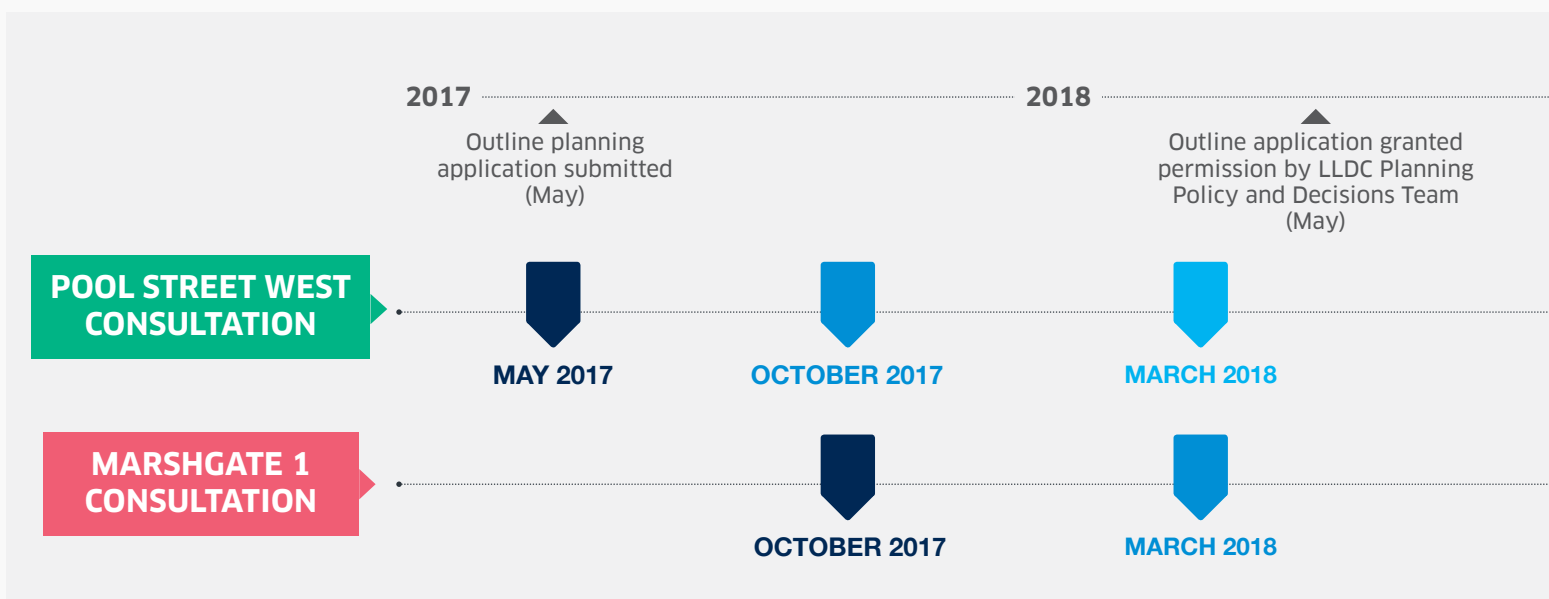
2017

2018

Outline planning application submitted (May)

Outline application granted permission by LLDC Planning Policy and Decisions Team (May)

POOL STREET WEST CONSULTATION

MAY 2017

OCTOBER 2017

MARCH 2018

MARSHGATE 1 CONSULTATION

OCTOBER 2017

MARCH 2018